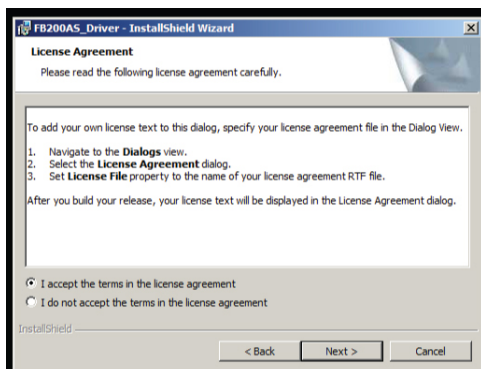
FB200AS_Driver - InstallShield Wizard

License Agreement

Please read the following license agreement carefully.

To add your own license text to this dialog, specify your license agreement file in the Dialog View.

1. Navigate to the **Dialogs** view.
2. Select the **License Agreement** dialog.
3. Set **License File** property to the name of your license agreement RTF file.

After you build your release, your license text will be displayed in the License Agreement dialog.

I accept the terms in the license agreement

I do not accept the terms in the license agreement

InstallShield

< Back

Next >

Cancel